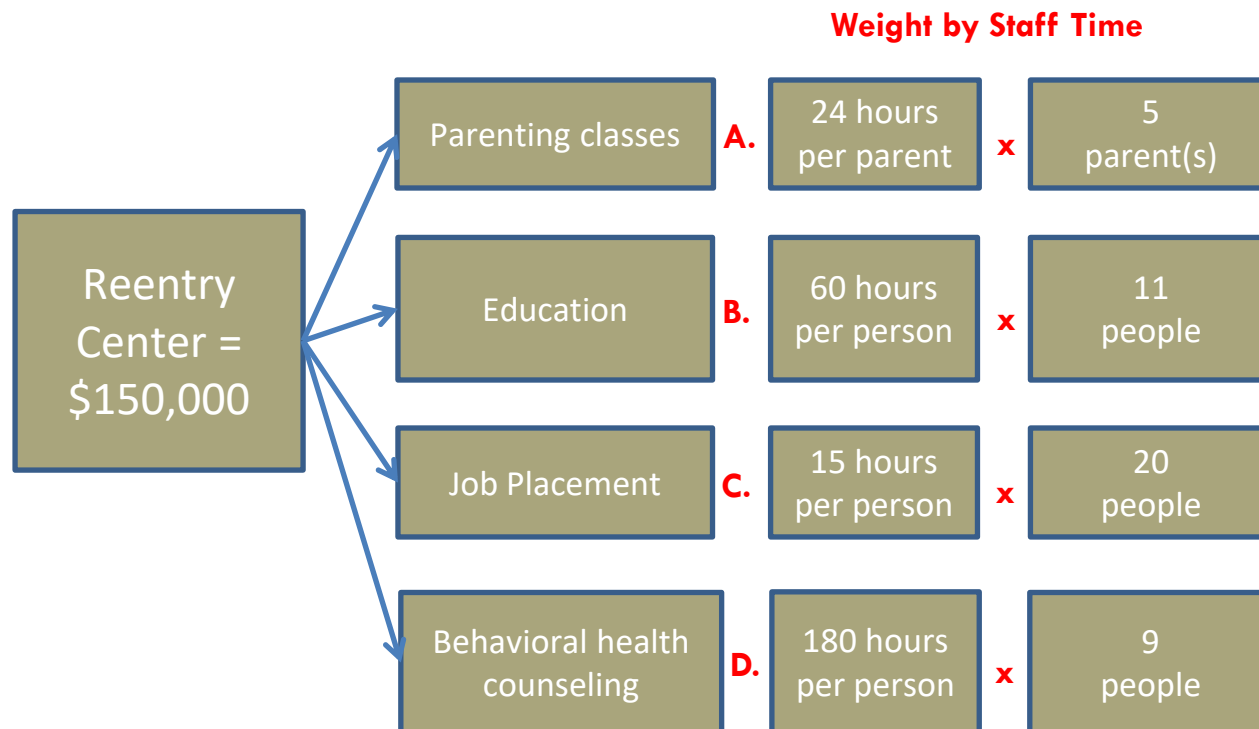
Weight by Staff Time

Reentry Center = $150,000

Parenting classes
A.
24 hours per parent
x
5 parent(s)

Education
B.
60 hours per person
x
11 people

Job Placement
C.
15 hours per person
x
20 people

Behavioral health counseling
D.
180 hours per person
x
9 people